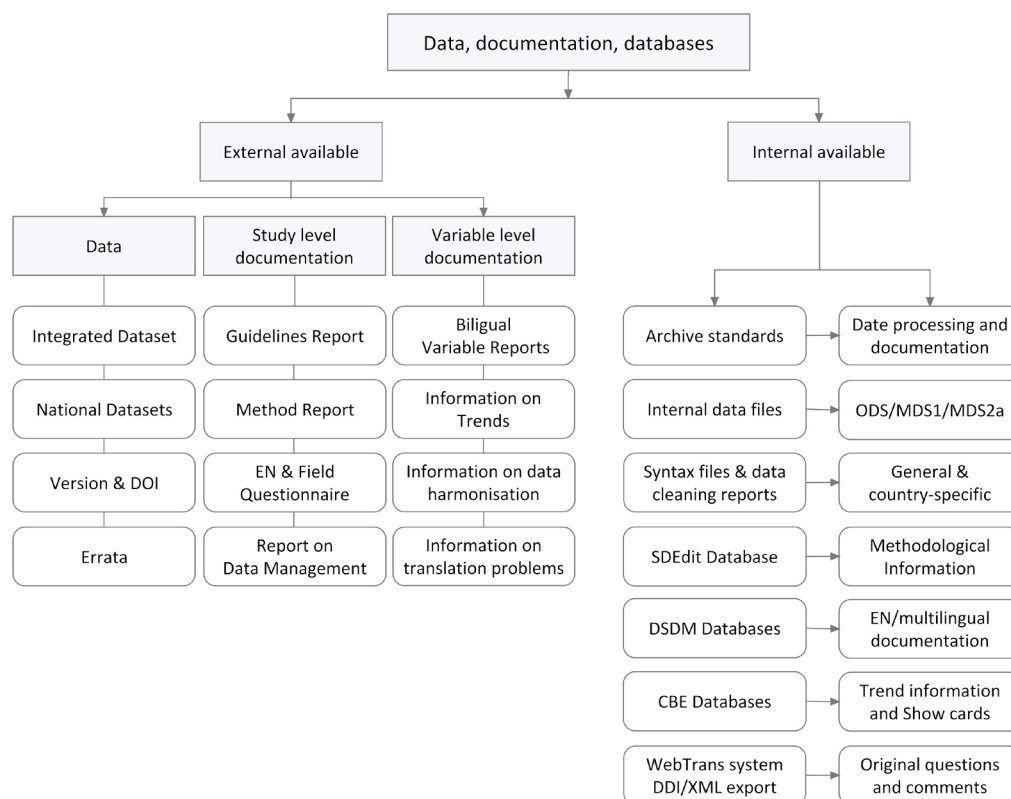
Data, documentation, databases

External available

Data

Integrated Dataset

National Datasets

Version & DOI

Errata

Study level documentation

Guidelines Report

Method Report

EN & Field Questionnaire

Report on Data Management

Variable level documentation

Biligual Variable Reports

Information on Trends

Information on data harmonisation

Information on translation problems

Internal available

Archive standards

Date processing and documentation

Internal data files

ODS/MDS1/MDS2a

Syntax files & data cleaning reports

General & country-specific

SDEdit Database

Methodological Information

DSDM Databases

EN/multilingual documentation

CBE Databases

Trend information and Show cards

WebTrans system DDI/XML export

Original questions and comments